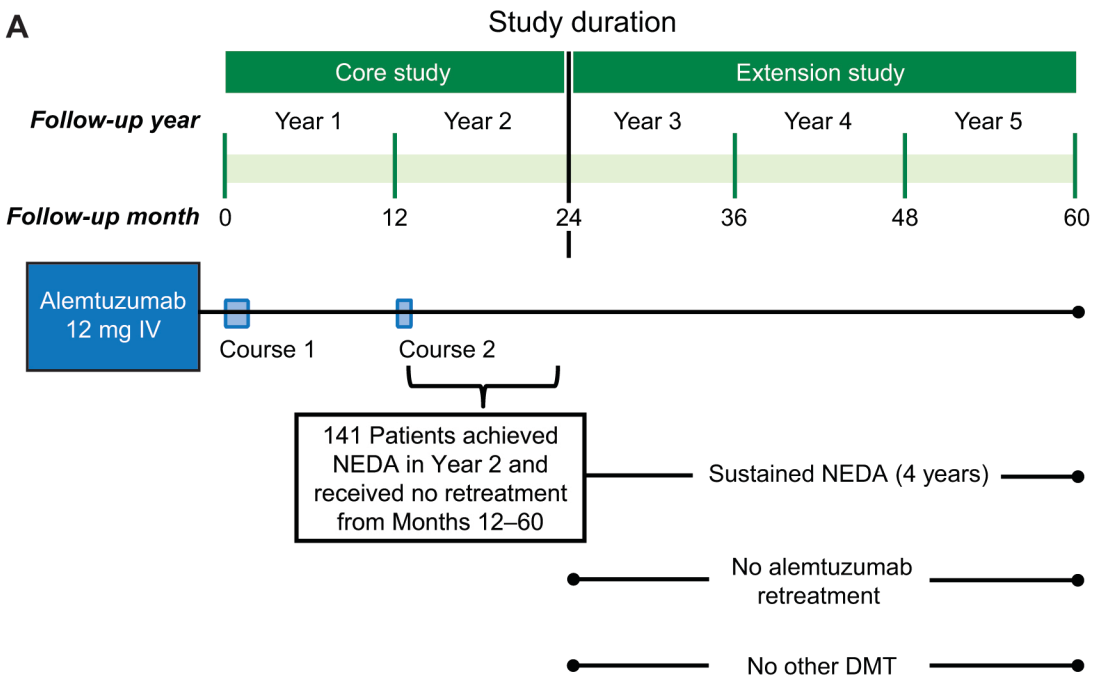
A

Study duration

Core study

Extension study

Follow-up year

Year 1

Year 2

Year 3

Year 4

Year 5

Follow-up month

0

12

24

36

48

60

Alemtuzumab 12 mg IV

Course 1

Course 2

141 Patients achieved NEDA in Year 2 and received no retreatment from Months 12–60

Sustained NEDA (4 years)

No alemtuzumab retreatment

No other DMT